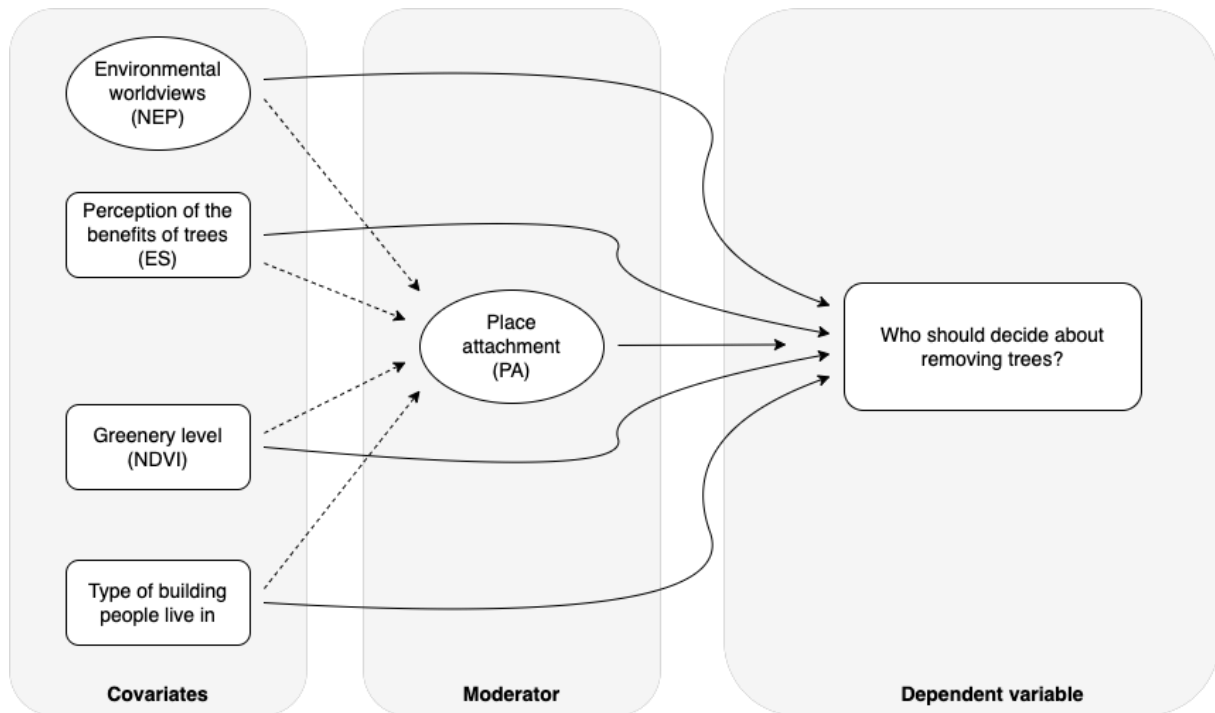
Environmental worldviews (NEP)

Perception of the benefits of trees (ES)

Greenery level (NDVI)

Type of building people live in

Place attachment (PA)

Who should decide about removing trees?

Covariates

Moderator

Dependent variable